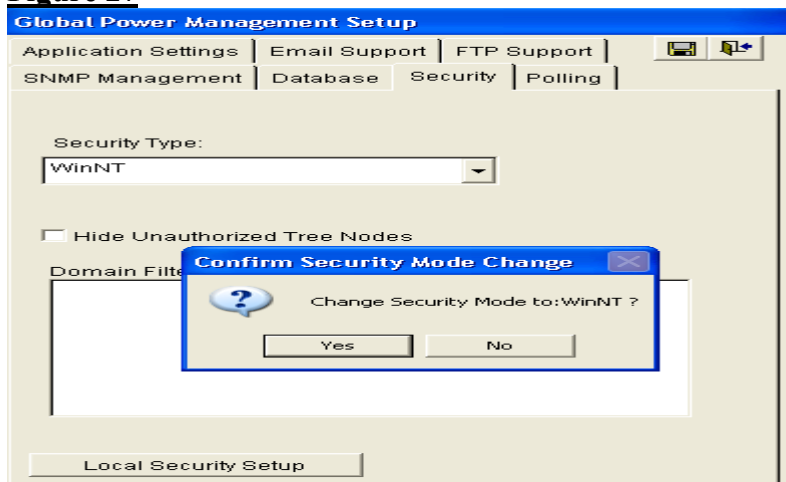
Global Power Management Setup

Application Settings | Email Support | FTP Support

SNMP Management | Database | Security | Polling

Security Type:

WinNT

Hide Unauthorized Tree Nodes

Domain Filte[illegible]

Confirm Security Mode Change

Change Security Mode to:WinNT ?

Yes

No

Local Security Setup